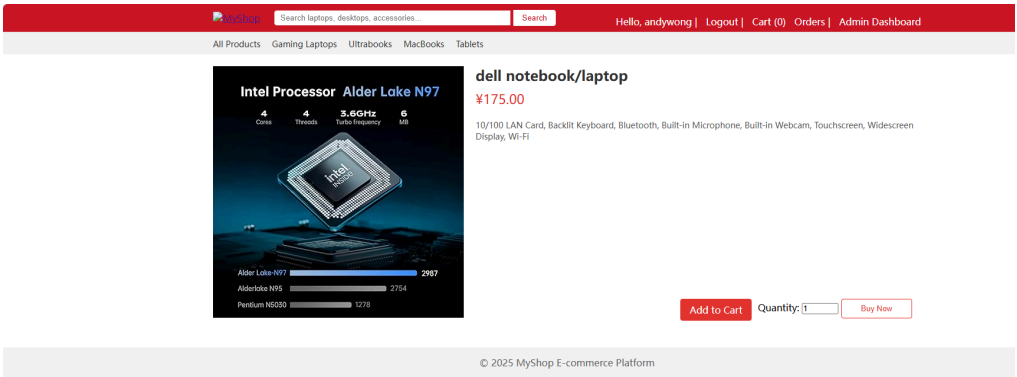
MyShop
Search laptops, desktops, accessories...
Search
Hello, andywong | Logout | Cart (0) Orders | Admin Dashboard

All Products Gaming Laptops Ultrabooks MacBooks Tablets

Intel Processor Alder Lake N97
4 Cores
4 Threads
3.6GHz Turbo frequency
6 MB
intel INSIDE
Alder Lake-N97 2987
Alderlake N95 2754
Pentium N5030 1278

dell notebook/laptop
¥175.00
10/100 LAN Card, Backlit Keyboard, Bluetooth, Built-in Microphone, Built-in Webcam, Touchscreen, Widescreen Display, Wi-Fi

Add to Cart
Quantity: 1
Buy Now

© 2025 MyShop E-commerce Platform